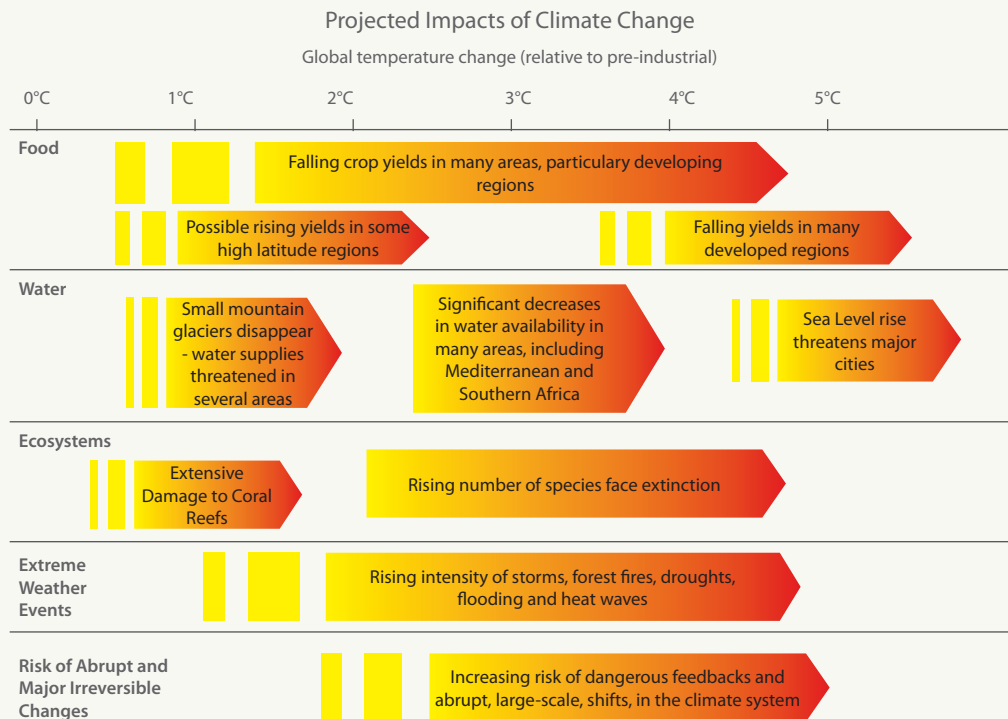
Projected Impacts of Climate Change

Global temperature change (relative to pre-industrial)

0°C 1°C 2°C 3°C 4°C 5°C

Food

Falling crop yields in many areas, particulary developing regions

Possible rising yields in some high latitude regions

Falling yields in many developed regions

Water

Small mountain glaciers disappear - water supplies threatened in several areas

Significant decreases in water availability in many areas, including Mediterranean and Southern Africa

Sea Level rise threatens major cities

Ecosystems

Extensive Damage to Coral Reefs

Rising number of species face extinction

Extreme Weather Events

Rising intensity of storms, forest fires, droughts, flooding and heat waves

Risk of Abrupt and Major Irreversible Changes

Increasing risk of dangerous feedbacks and abrupt, large-scale, shifts, in the climate system